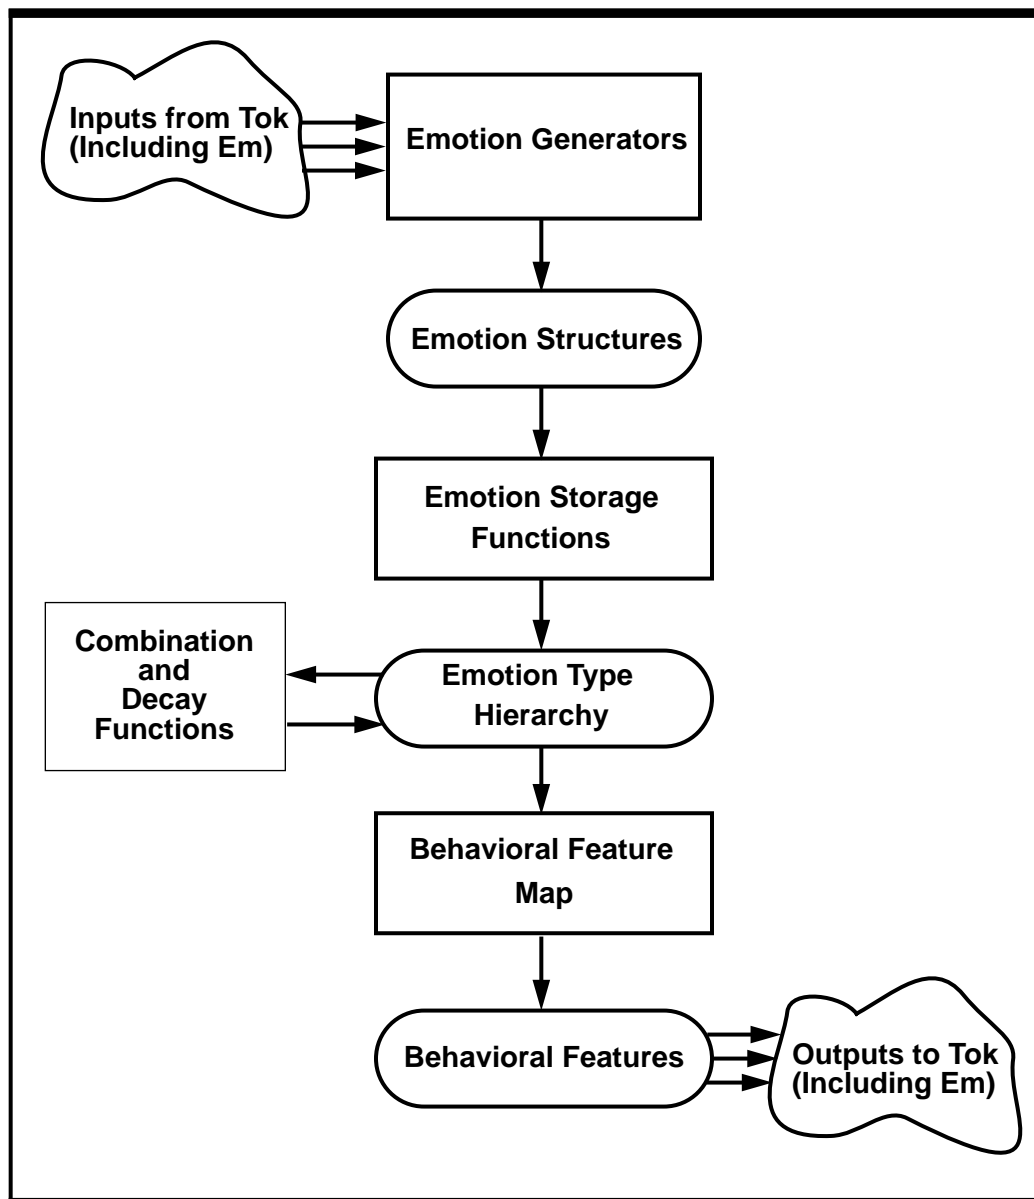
Inputs from Tok (Including Em)

Emotion Generators

Emotion Structures

Emotion Storage Functions

Combination and Decay Functions

Emotion Type Hierarchy

Behavioral Feature Map

Behavioral Features

Outputs to Tok (Including Em)